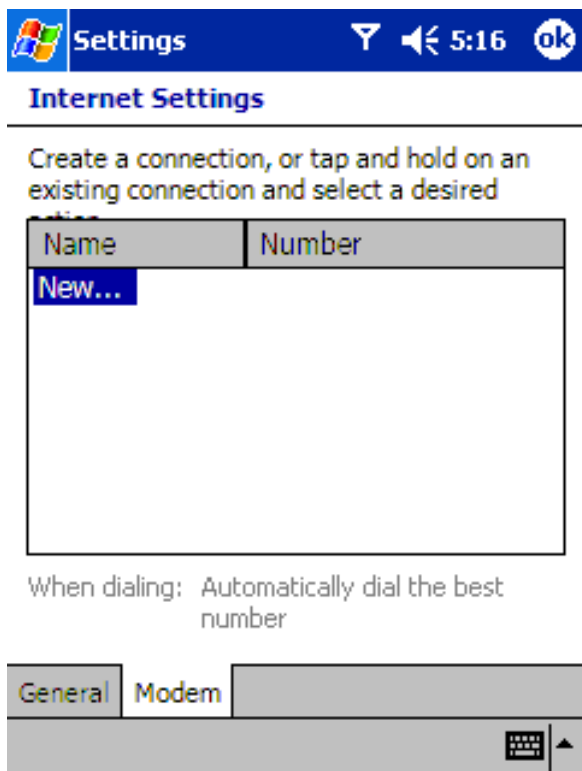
Settings 5:16 ok

Internet Settings

Create a connection, or tap and hold on an existing connection and select a desired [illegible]

| Name | Number |
|---|---|
| New... | |

When dialing: Automatically dial the best number

General Modem